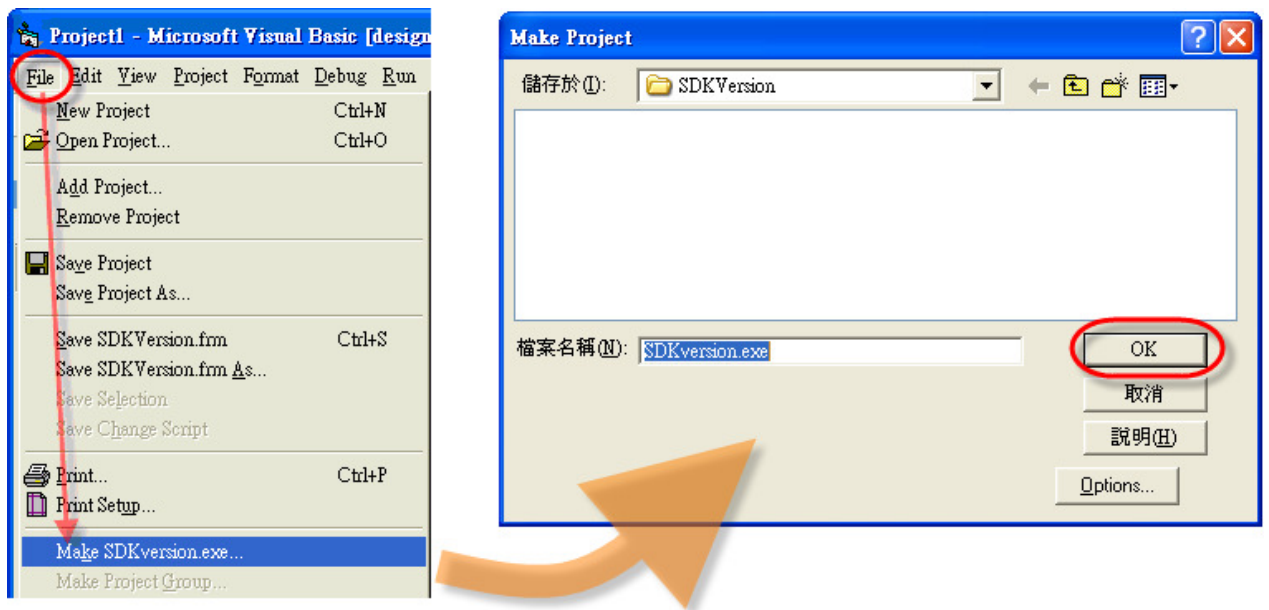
Project1 - Microsoft Visual Basic [design

File Edit View Project Format Debug Run

New Project Ctrl+N
Open Project... Ctrl+O
Add Project...
Remove Project
Save Project
Save Project As...
Save SDKVersion.frm Ctrl+S
Save SDKVersion.frm As...
Save Selection
Save Change Script
Print... Ctrl+P
Print Setup...
Make SDKversion.exe...
Make Project Group...

Make Project

儲存於(I): SDKVersion

檔案名稱(N): SDKversion.exe

OK
取消
說明(H)
Options...